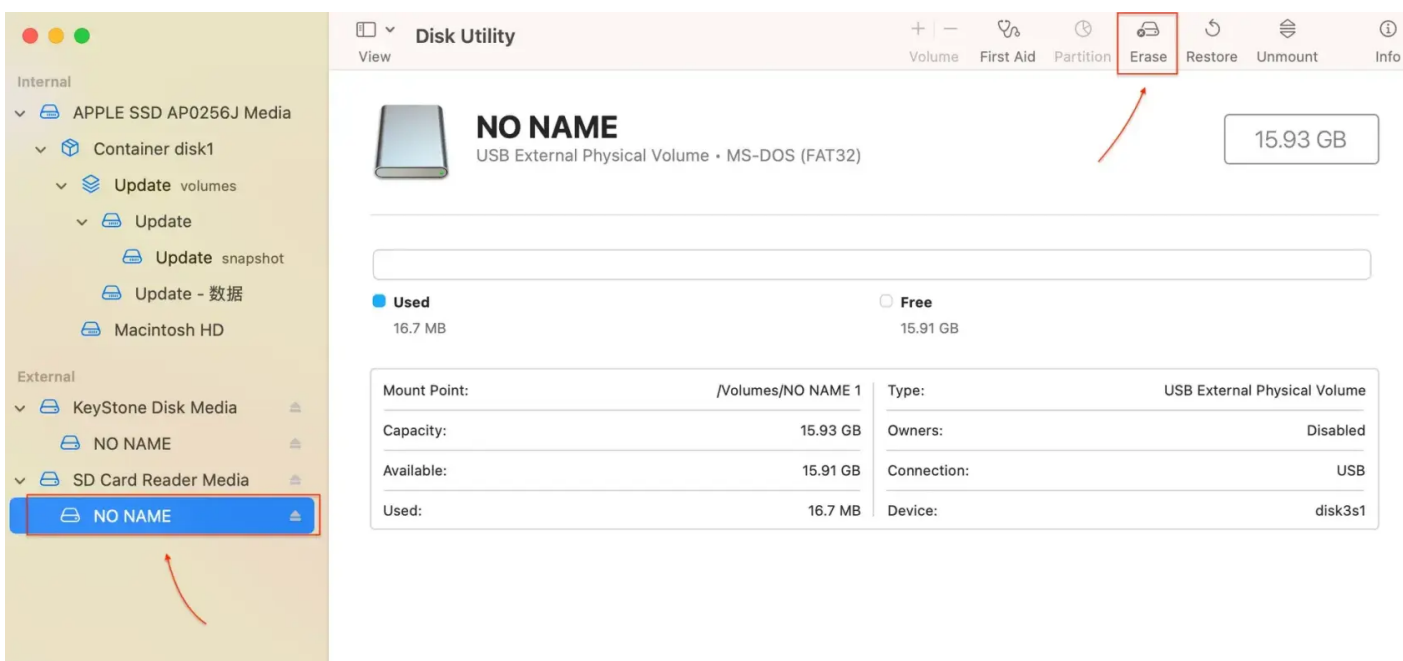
Internal
APPLE SSD AP0256J Media
Container disk1
Update volumes
Update
Update snapshot
Update - 数据
Macintosh HD
External
KeyStone Disk Media
NO NAME
SD Card Reader Media
NO NAME

View
Disk Utility
+ —
Volume
First Aid
Partition
Erase
Restore
Unmount
Info

NO NAME
USB External Physical Volume • MS-DOS (FAT32)
15.93 GB

Used
16.7 MB
Free
15.91 GB

| Mount Point: | /Volumes/NO NAME 1 | Type: | USB External Physical Volume |
|---|---|---|---|
| Capacity: | 15.93 GB | Owners: | Disabled |
| Available: | 15.91 GB | Connection: | USB |
| Used: | 16.7 MB | Device: | disk3s1 |